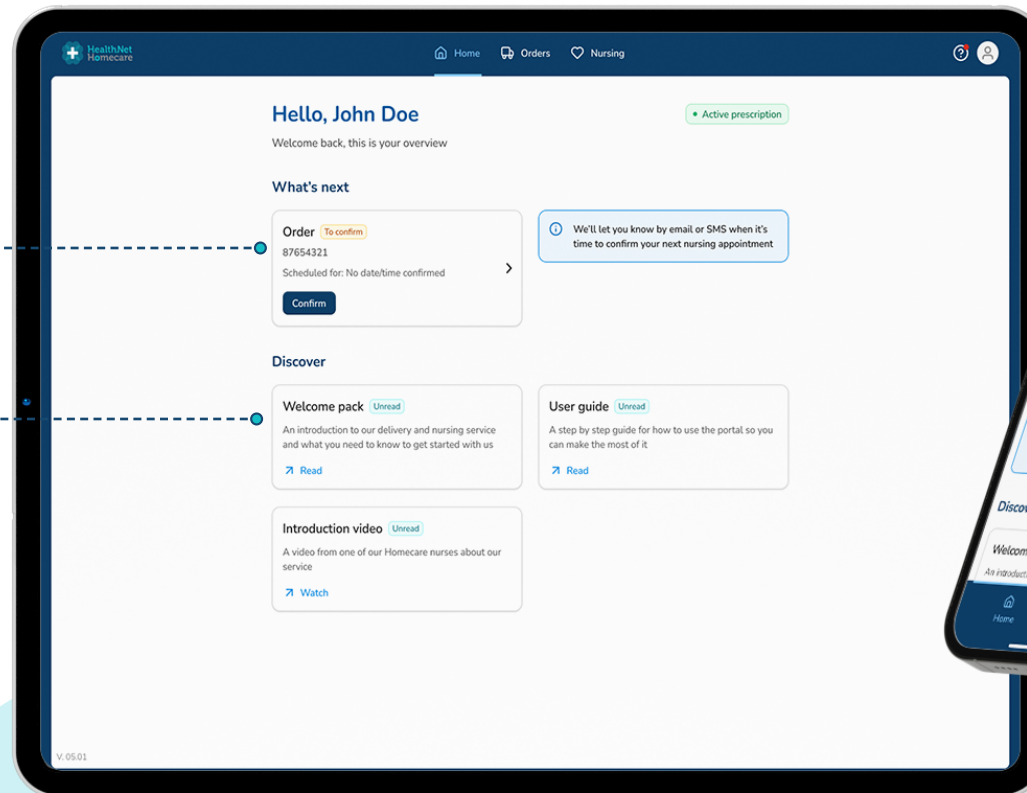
HealthNet Homecare

Home Orders Nursing

Hello, John Doe

Active prescription

Welcome back, this is your overview

What's next

Order To confirm

87654321

Scheduled for: No date/time confirmed

Confirm

We'll let you know by email or SMS when it's time to confirm your next nursing appointment

Discover

Welcome pack Unread

An introduction to our delivery and nursing service and what you need to know to get started with us

Read

User guide Unread

A step by step guide for how to use the portal so you can make the most of it

Read

Introduction video Unread

A video from one of our Homecare nurses about our service

Watch

V. 05.01

Disco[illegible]

Welcom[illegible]

An introduct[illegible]

Home